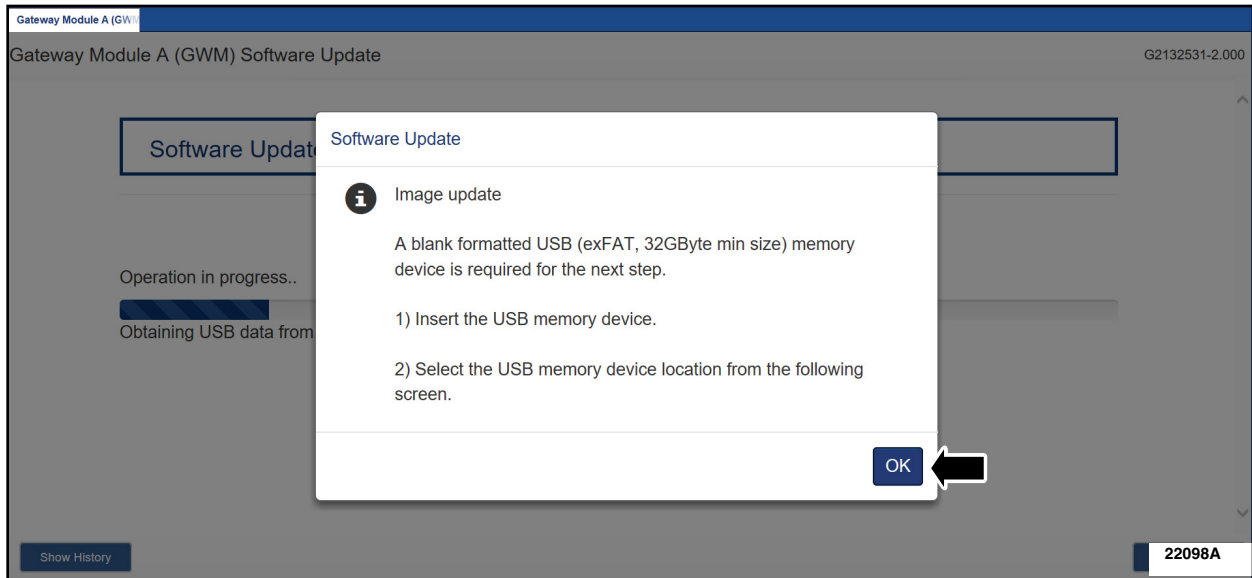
Gateway Module A (GW

Gateway Module A (GWM) Software Update

G2132531-2.000

Software Updat

Operation in progress..

Obtaining USB data from

Software Update

Image update

A blank formatted USB (exFAT, 32GByte min size) memory device is required for the next step.

1) Insert the USB memory device.

2) Select the USB memory device location from the following screen.

OK

Show History

22098A